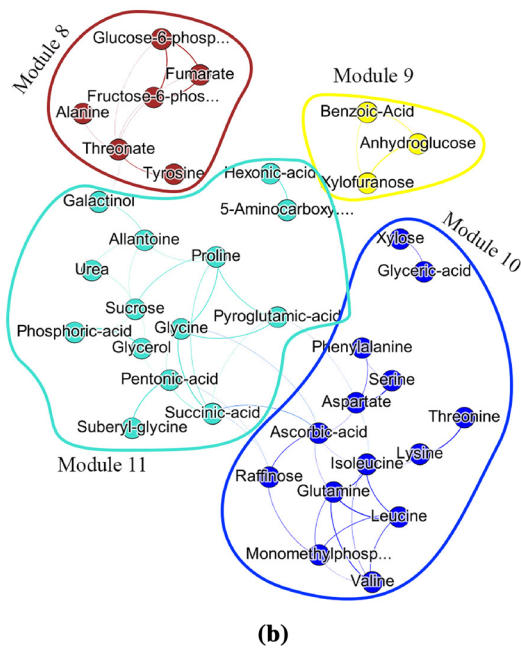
Module 8
Glucose-6-phosp...
Fumarate
Fructose-6-phos...
Alanine
Threonate
Tyrosine

Module 9
Benzoic-Acid
Anhydroglucose
Xylofuranose

Hexonic-acid
5-Aminocarboxy....
Galactinol
Allantoine
Urea
Proline
Sucrose
Phosphoric-acid
Glycine
Pyroglutamic-acid
Glycerol
Pentonic-acid
Succinic-acid
Suberyl-glycine
Module 11

Module 10
Xylose
Glyceric-acid
Phenylalanine
Serine
Aspartate
Threonine
Ascorbic-acid
Lysine
Raffinose
Isoleucine
Glutamine
Leucine
Monomethylphosp...
Valine

(b)